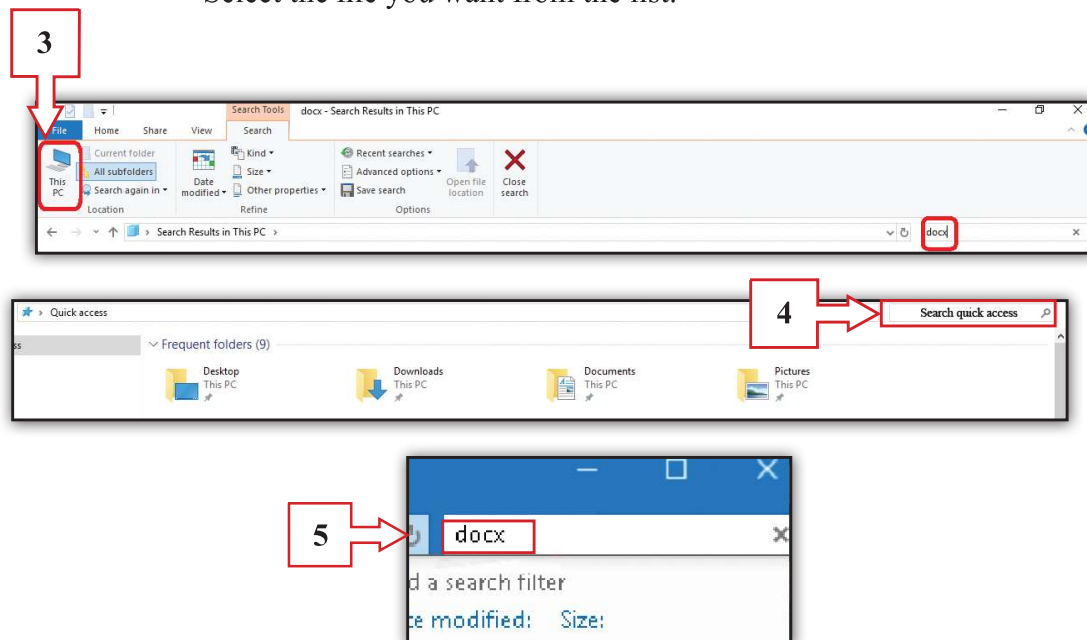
Select the file you want from the list.

3

Search Tools docx - Search Results in This PC

File Home Share View Search

This PC

Current folder

All subfolders

Search again in

Location

Date modified

Kind

Size

Other properties

Refine

Recent searches

Advanced options

Save search

Options

Open file location

Close search

Search Results in This PC

docx

Quick access

4

Search quick access

ss

Frequent folders (9)

Desktop
This PC

Downloads
This PC

Documents
This PC

Pictures
This PC

5

docx

d a search filter

e modified: Size: